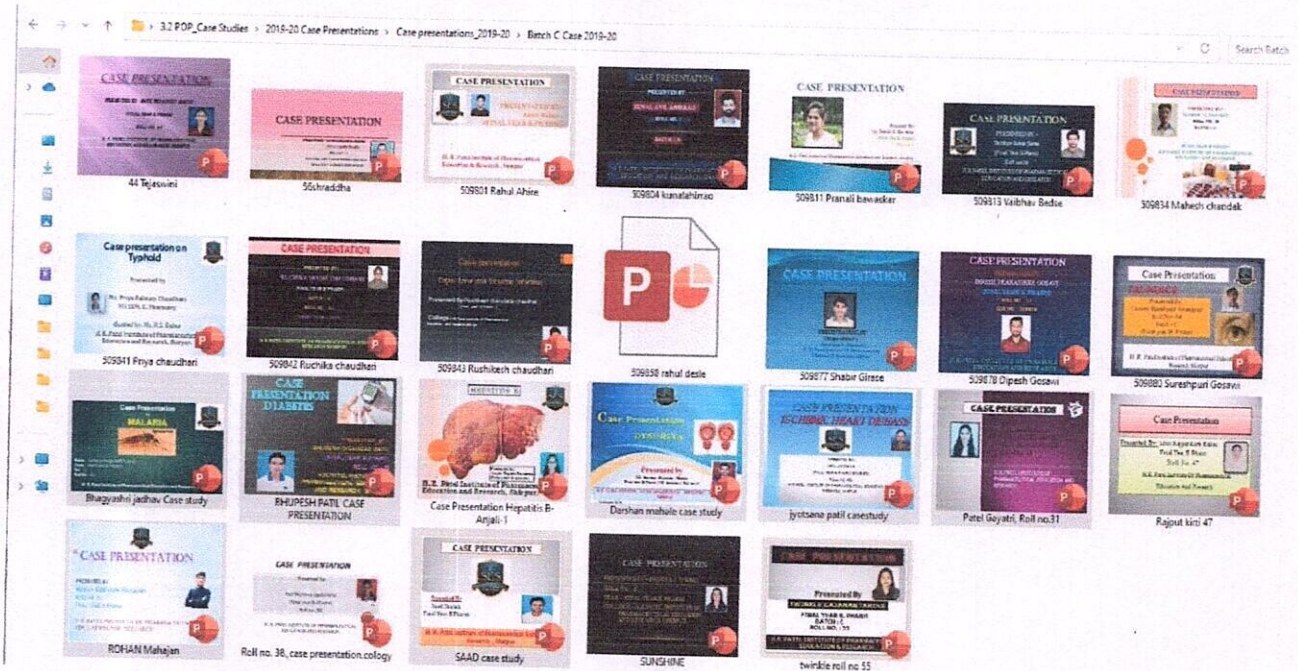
3.2 POP_Case Studies > 2019-20 Case Presentations > Case presentations_2019-20 > Batch C Case 2019-20

Search Batch

CASE PRESENTATION

44 Tejaswini

CASE PRESENTATION

56shraddha

CASE PRESENTATION

509801 Rahul Ahire

CASE PRESENTATION

509804 kunalahirrao

CASE PRESENTATION

509811 Pranali bawaskar

CASE PRESENTATION

509813 Vaibhav Bedse

509834 Mahesh chandak

Case presentation on Typhoid

509841 Priya chaudhari

CASE PRESENTATION

509842 Ruchika chaudhari

509843 Rushikesh chaudhari

509858 rahul desle

CASE PRESENTATION

509877 Shabir Girace

CASE PRESENTATION

509878 Dipesh Gosavi

Case Presentation

509880 Sureshpuri Gosavi

Case Presentation MALARIA

Bhagyashri jadhav Case study

CASE PRESENTATION DIABETES

BHUPESH PATIL CASE PRESENTATION

Case Presentation Hepatitis B-Anjali-1

Case Presentation

Darshan mahale case study

CASE PRESENTATION ISCHEMIC HEART DISEASE

jyotsana patil casestudy

CASE PRESENTATION

Patel Gayatri, Roll no.31

Case Presentation

Rajput kirti 47

CASE PRESENTATION

ROHAN Mahajan

CASE PRESENTATION

Roll no. 38, case presentation.cology

CASE PRESENTATION

SAAD case study

CASE PRESENTATION

SUNSHINE

Case Presentation

Presented By

twinkle roll no 55